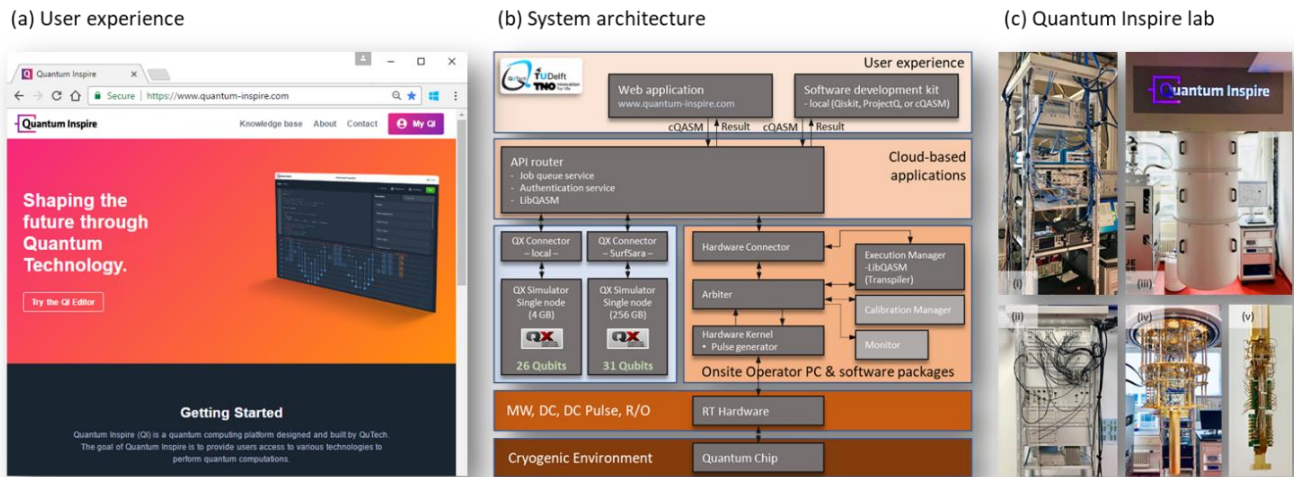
(a) User experience

Quantum Inspire

Secure | https://www.quantum-inspire.com

Quantum Inspire

Knowledge base About Contact My QI

Shaping the future through Quantum Technology.

Try the QI Editor

Getting Started

Quantum Inspire (QI) is a quantum computing platform designed and built by QuTech. The goal of Quantum Inspire is to provide users access to various technologies to perform quantum computations.

(b) System architecture

QuTech TUDelft TNO innovation for life

User experience

Web application
www.quantum-inspire.com

Software development kit
- local (Qiskit, ProjectQ, or cQASM)

cQASM Result cQASM Result

API router
- Job queue service
- Authentication service
- LibQASM

Cloud-based applications

QX Connector – local –

QX Connector – SurfSara –

QX Simulator Single node (4 GB)

QX Simulator Single node (256 GB)

QX

QX

26 Qubits

31 Qubits

Hardware Connector

Execution Manager - LibQASM (Transpiler)

Arbiter

Calibration Manager

Hardware Kernel
• Pulse generator

Monitor

Onsite Operator PC & software packages

MW, DC, DC Pulse, R/O

RT Hardware

Cryogenic Environment

Quantum Chip

(c) Quantum Inspire lab

Quantum Inspire

(i)

(iii)

(ii)

(iv)

(v)